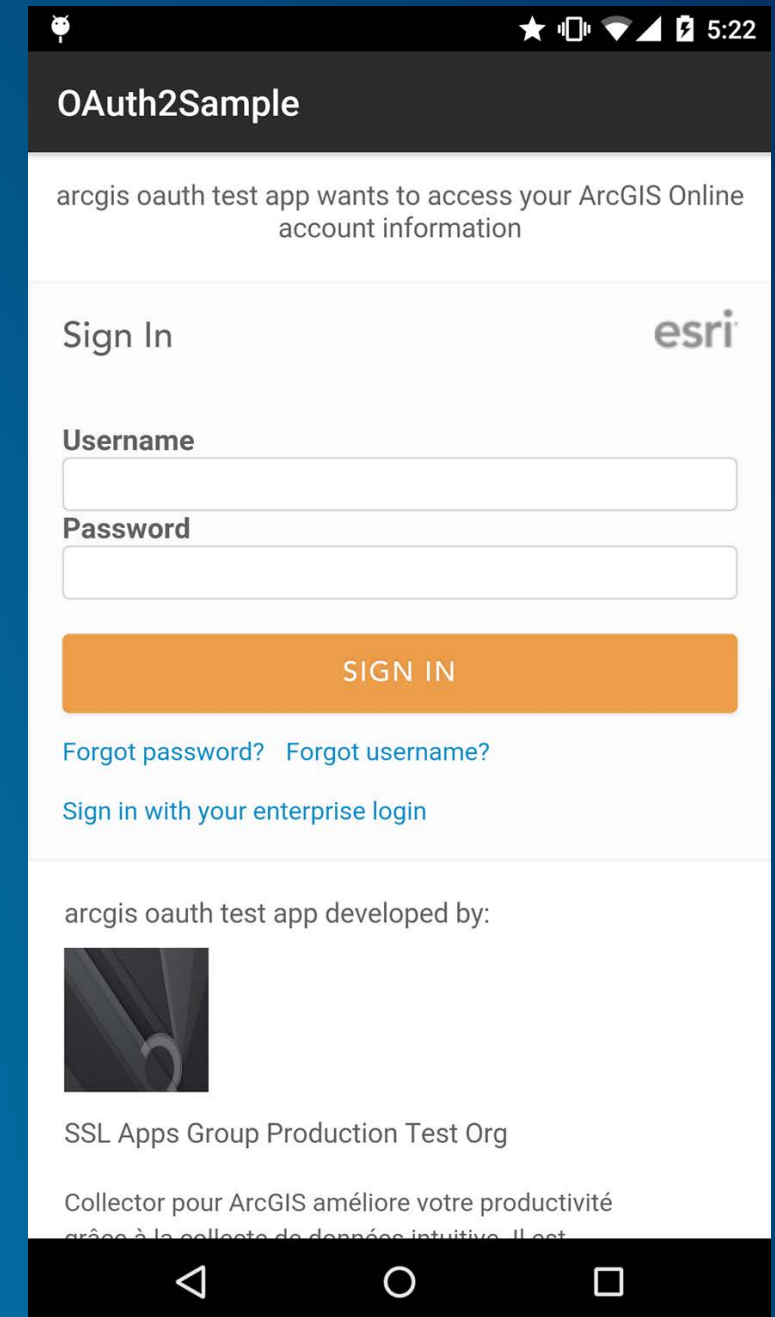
5:22

OAuth2Sample

arcgis oauth test app wants to access your ArcGIS Online account information

Sign In

esri

Username

Password

SIGN IN

Forgot password? Forgot username?

Sign in with your enterprise login

arcgis oauth test app developed by:

SSL Apps Group Production Test Org

Collector pour ArcGIS améliore votre productivité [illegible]